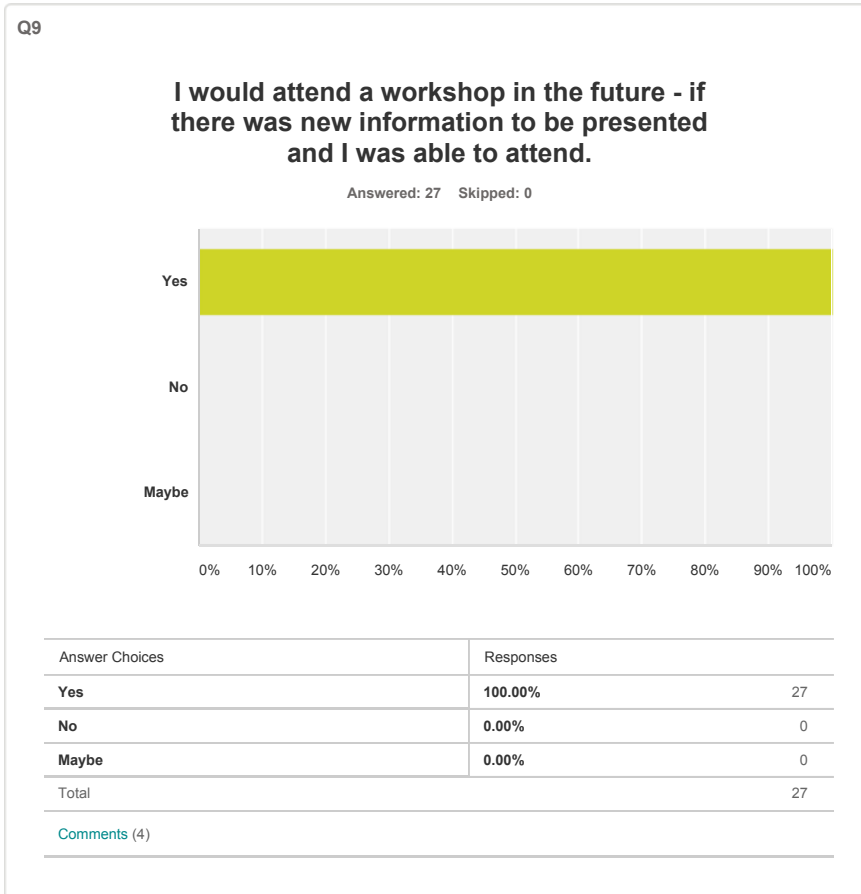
Q9

I would attend a workshop in the future - if there was new information to be presented and I was able to attend.

Answered: 27 Skipped: 0

Yes

No

Maybe

0% 10% 20% 30% 40% 50% 60% 70% 80% 90% 100%

| Answer Choices | Responses | |
|---|---|---|
| Yes | 100.00% | 27 |
| No | 0.00% | 0 |
| Maybe | 0.00% | 0 |
| Total | | 27 |

Comments (4)